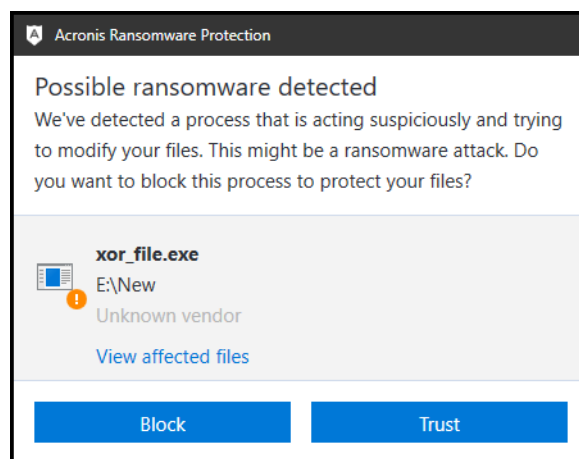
Acronis Ransomware Protection

Possible ransomware detected

We've detected a process that is acting suspiciously and trying to modify your files. This might be a ransomware attack. Do you want to block this process to protect your files?

xor_file.exe
E:\New
Unknown vendor
View affected files

Block
Trust